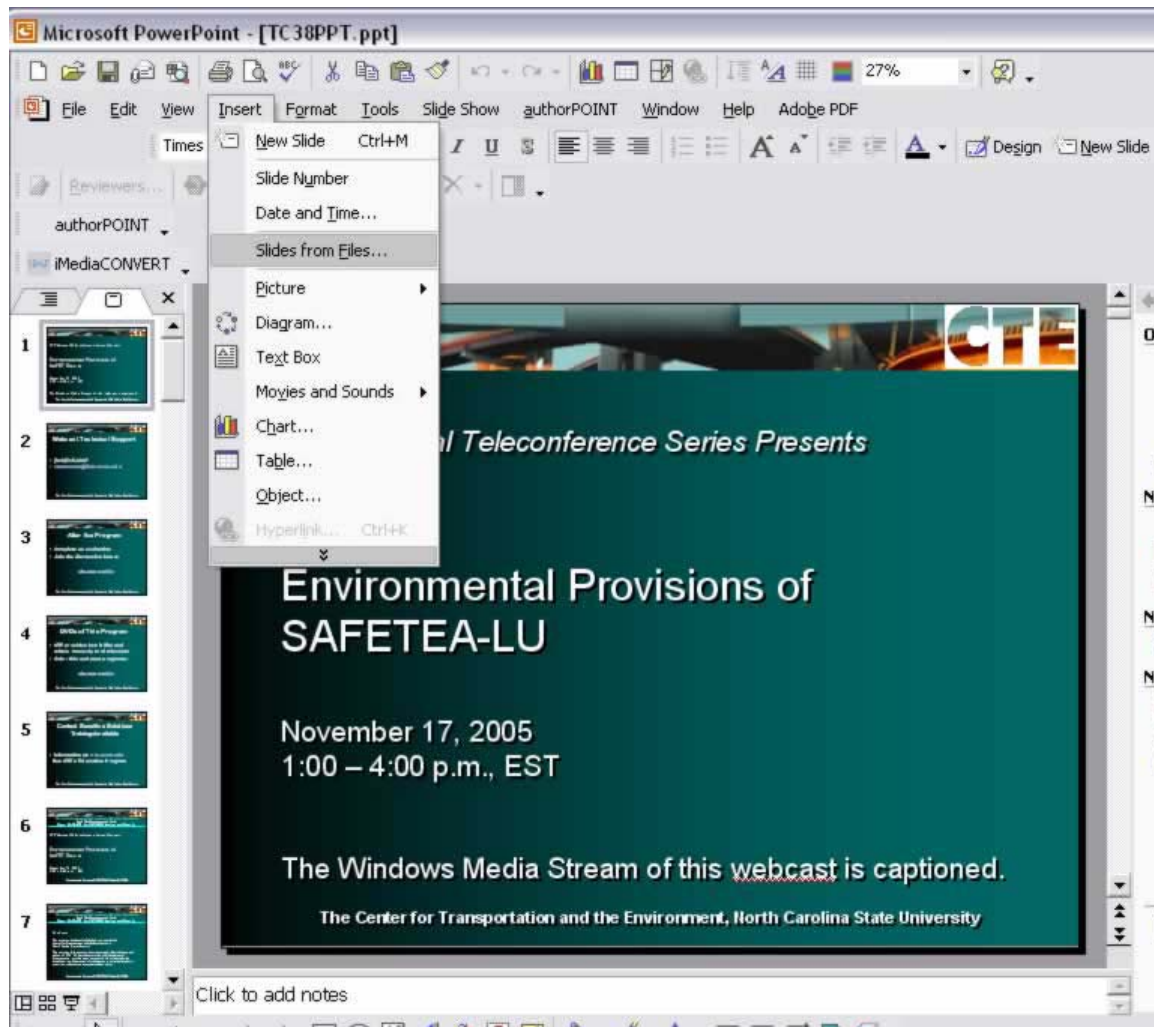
Microsoft PowerPoint - [TC38PPT.ppt]

27%

File Edit View Insert Format Tools Slide Show authorPOINT Window Help Adobe PDF

Times

Design New Slide

Reviewers...

authorPOINT

iMediaCONVERT

New Slide Ctrl+M
Slide Number
Date and Time...
Slides from Files...
Picture
Diagram...
Text Box
Movies and Sounds
Chart...
Table...
Object...
Hyperlink... Ctrl+K

1
2
3
4
5
6
7

CTE

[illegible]l Teleconference Series Presents

Environmental Provisions of SAFETEA-LU

November 17, 2005
1:00 – 4:00 p.m., EST

The Windows Media Stream of this webcast is captioned.

The Center for Transportation and the Environment, North Carolina State University

Click to add notes